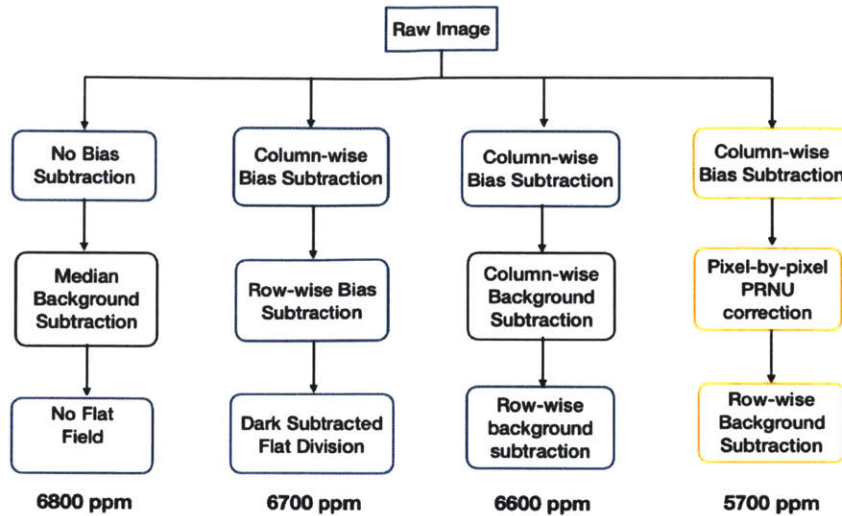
Raw Image

No Bias Subtraction

Median Background Subtraction

No Flat Field

6800 ppm

Column-wise Bias Subtraction

Row-wise Bias Subtraction

Dark Subtracted Flat Division

6700 ppm

Column-wise Bias Subtraction

Column-wise Background Subtraction

Row-wise background subtraction

6600 ppm

Column-wise Bias Subtraction

Pixel-by-pixel PRNU correction

Row-wise Background Subtraction

5700 ppm